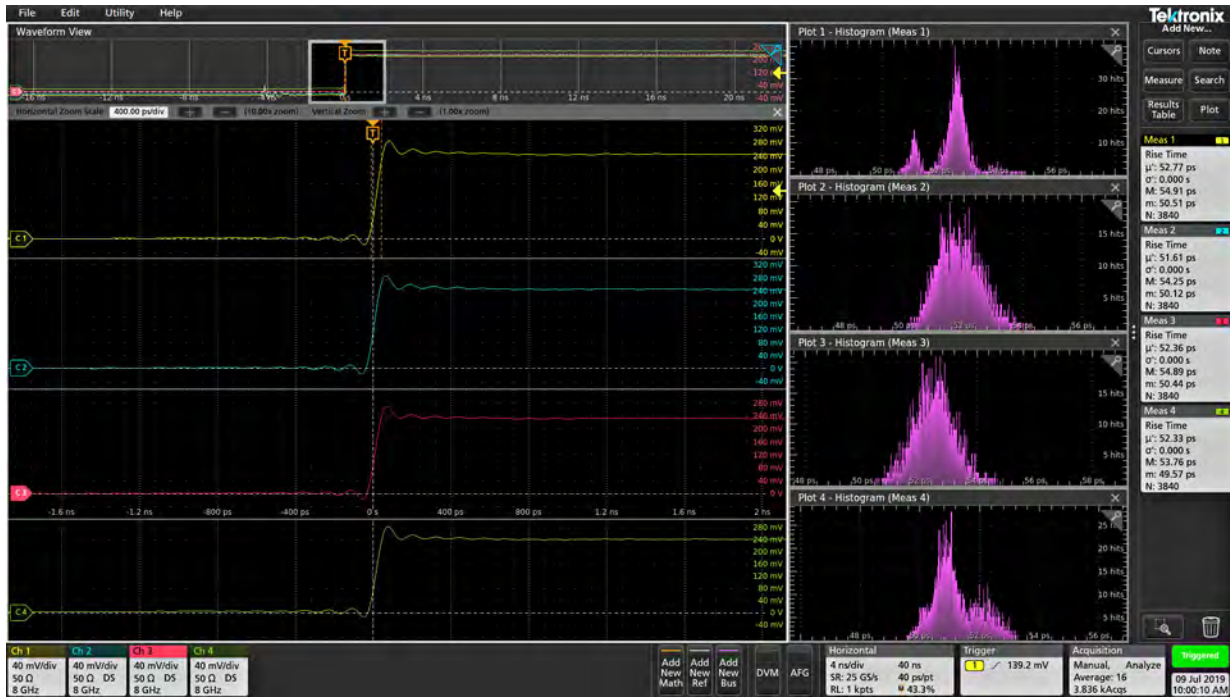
File Edit Utility Help

Waveform View

-16 ns -12 ns -8 ns -4 ns 0 s 4 ns 8 ns 12 ns 16 ns 20 ns

200 mV 120 mV 40 mV -40 mV

Horizontal Zoom Scale 400.00 ps/div (10.00x zoom) Vertical Zoom (1.00x zoom)

320 mV 280 mV 240 mV 200 mV 160 mV 120 mV 80 mV 40 mV 0 V -40 mV

C1

320 mV 280 mV 240 mV 200 mV 160 mV 120 mV 80 mV 40 mV 0 V -40 mV

C2

280 mV 240 mV 200 mV 160 mV 120 mV 80 mV 40 mV 0 V

C3

-1.6 ns -1.2 ns -800 ps -400 ps 0 s 400 ps 800 ps 1.2 ns 1.6 ns 2 ns

280 mV 240 mV 200 mV 160 mV 120 mV 80 mV 40 mV 0 V -40 mV

C4

Plot 1 - Histogram (Meas 1)

30 hits 20 hits 10 hits

48 ps 50 ps 52 ps 54 ps 56 ps

Plot 2 - Histogram (Meas 2)

15 hits 10 hits 5 hits

48 ps 50 ps 52 ps 54 ps 56 ps

Plot 3 - Histogram (Meas 3)

15 hits 10 hits 5 hits

48 ps 50 ps 52 ps 54 ps 56 ps

Plot 4 - Histogram (Meas 4)

25 hits 20 hits 15 hits 10 hits 5 hits

48 ps 50 ps 52 ps 54 ps 56 ps

Tektronix
Add New...

Cursors Note
Measure Search
Results Table Plot

Meas 1
Rise Time
μ': 52.77 ps
σ': 0.000 s
M: 54.91 ps
m: 50.51 ps
N: 3840

Meas 2
Rise Time
μ': 51.61 ps
σ': 0.000 s
M: 54.25 ps
m: 50.12 ps
N: 3840

Meas 3
Rise Time
μ': 52.36 ps
σ': 0.000 s
M: 54.89 ps
m: 50.44 ps
N: 3840

Meas 4
Rise Time
μ': 52.33 ps
σ': 0.000 s
M: 53.76 ps
m: 49.57 ps
N: 3840

Ch 1
40 mV/div
50 Ω
8 GHz

Ch 2
40 mV/div
50 Ω DS
8 GHz

Ch 3
40 mV/div
50 Ω DS
8 GHz

Ch 4
40 mV/div
50 Ω DS
8 GHz

Add New Math
Add New Ref
Add New Bus
DVM
AFG

Horizontal
4 ns/div 40 ns
SR: 25 GS/s 40 ps/pt
RL: 1 kpts 43.3%

Trigger
1 139.2 mV

Acquisition
Manual, Analyze
Average: 16
3.836 kAcqs

Triggered
09 Jul 2019
10:00:10 AM